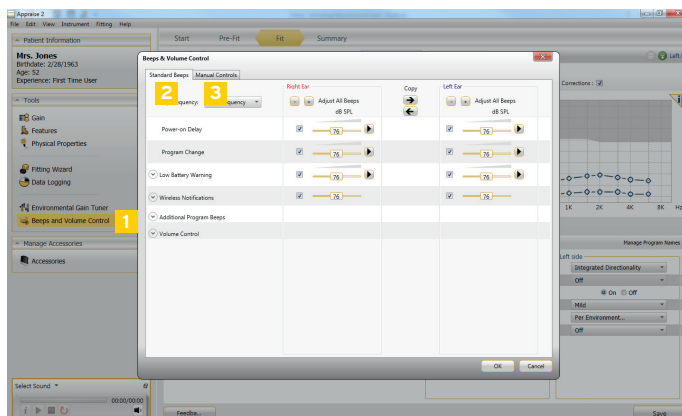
Appraise 2

File Edit View Instrument Fitting Help

Patient Information

Mrs. Jones
Birthdate: 2/28/1963
Age: 52
Experience: First Time User

Tools

Gain
Features
Physical Properties
Fitting Wizard
Data Logging
Environmental Gain Tuner
Beeps and Volume Control

1

Manage Accessories

Accessories

Select Sound

00:00/00:00

Start Pre-Fit Fit Summary

Beeps & Volume Control

Standard Beeps Manual Controls

2 3

Frequency: Frequency

Right Ear

Adjust All Beeps
dB SPL

Copy

Left Ear

Adjust All Beeps
dB SPL

Power-on Delay 76 76

Program Change 76 76

Low Battery Warning 76 76

Wireless Notifications 76 76

Additional Program Beeps

Volume Control

OK Cancel

Corrections:

Left

1K 2K 4K 8K Hz

Manage Program Names

Left side

Integrated Directionality

Off

On Off

Mild

Per Environment...

Off

Feedba...

Save